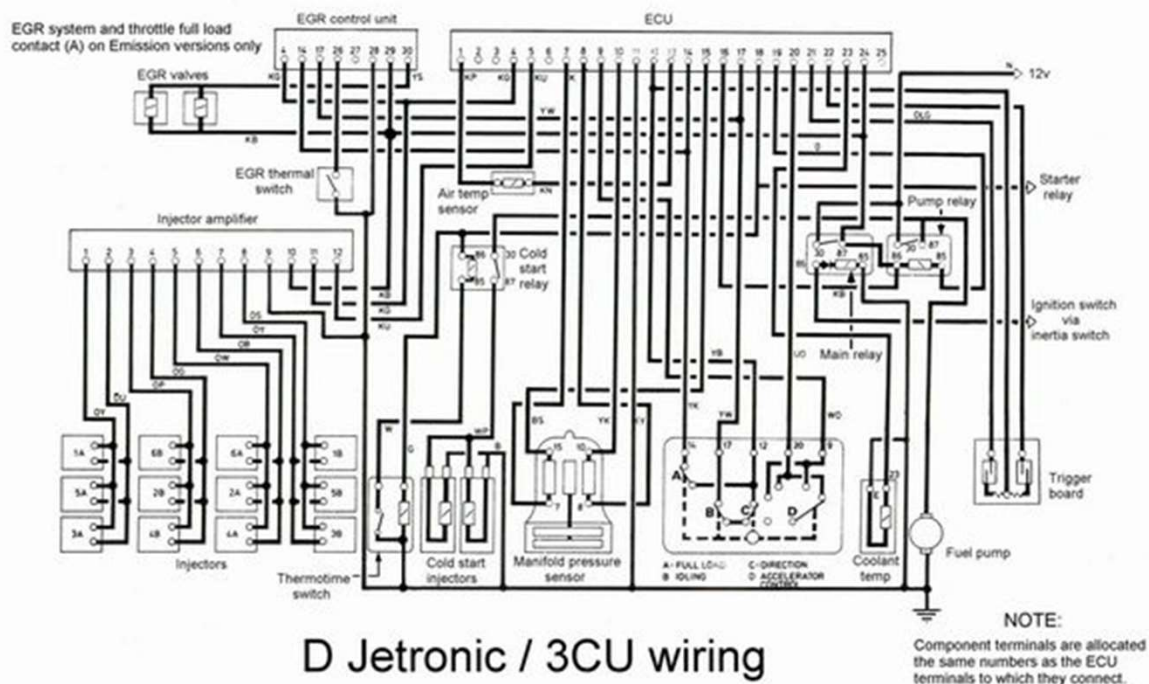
EGR system and throttle full load contact (A) on Emission versions only

EGR control unit

4 14 17 26 27 28 29 30

ECU

1 2 3 4 5 6 7 8 9 10 11 12 13 14 15 16 17 18 19 20 21 22 23 24 25

KG YS KP KG KU K

12v

EGR valves

KB

YW

DLG

O

EGR thermal switch

Air temp sensor

KN

Starter relay

Pump relay

Injector amplifier

1 2 3 4 5 6 7 8 9 10 11 12

86 30 85 87 Cold start relay

30 87 85 86

30 87 86 85

KB

Ignition switch via inertia switch

KB KG KU

DS DY OR OW

Main relay

YB

UO

DY DU DP OG

BS YK KY YK YW WO

W G W/P B

15 10 7 8

14 17 12 20 9

23

1A 5A 3A 6B 2B 4B 6A 2A 4A 1B 5B 3B

A B C D

E

Trigger board

Injectors

Thermotime switch

Cold start injectors

Manifold pressure sensor

A - FULL LOAD B IDLING C - DIRECTION D ACCELERATOR CONTROL

Coolant temp

Fuel pump

D Jetronic / 3CU wiring

NOTE:
Component terminals are allocated the same numbers as the ECU terminals to which they connect.